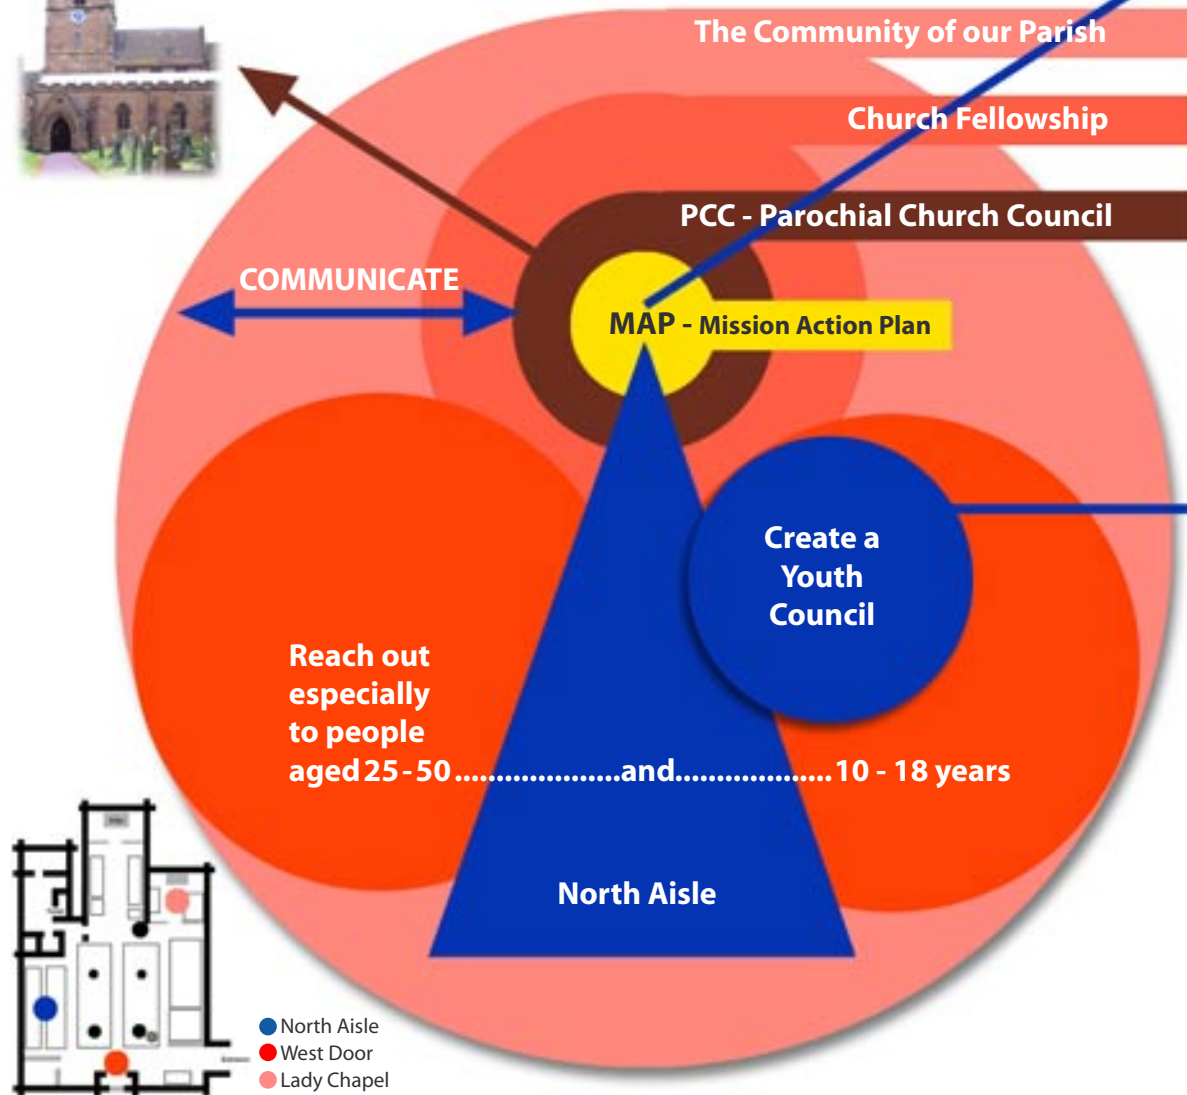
The Community of our Parish

Church Fellowship

PCC - Parochial Church Council

COMMUNICATE

MAP - Mission Action Plan

Create a Youth Council

Reach out especially to people aged 25 - 50....................and..................10 - 18 years

North Aisle

North Aisle
West Door
Lady Chapel